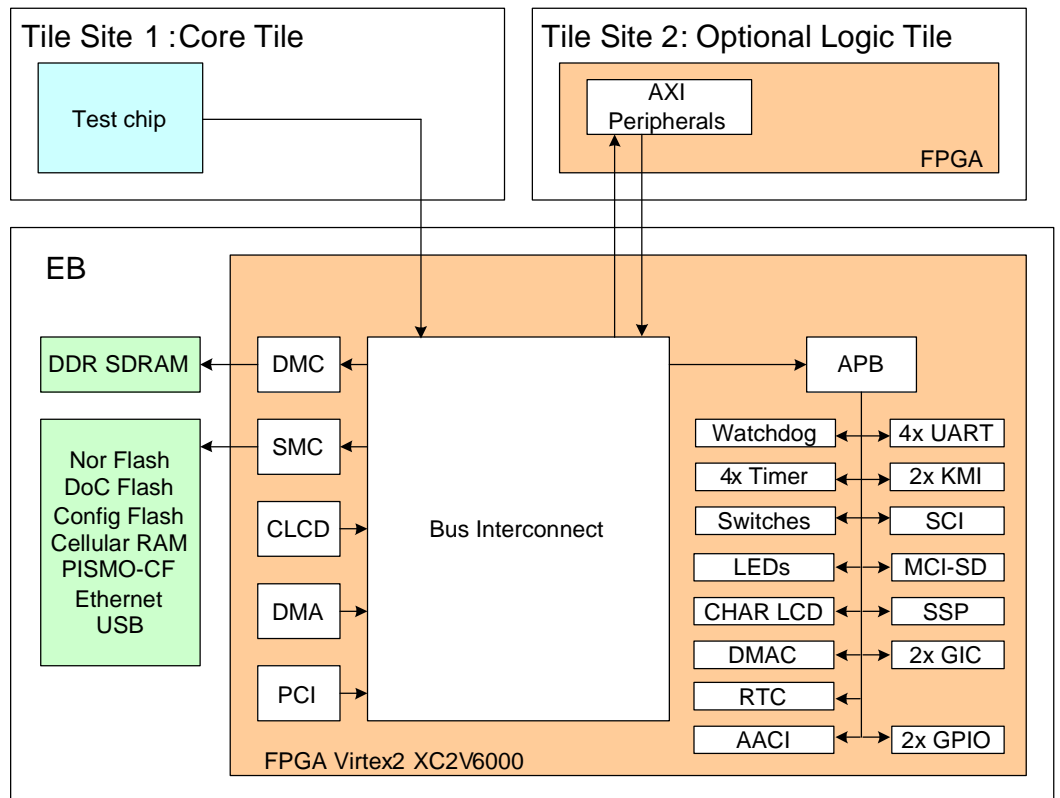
Tile Site 1 :Core Tile

Test chip

Tile Site 2: Optional Logic Tile

AXI Peripherals

FPGA

EB

DDR SDRAM

DMC

Nor Flash
DoC Flash
Config Flash
Cellular RAM
PISMO-CF
Ethernet
USB

SMC

CLCD

DMA

PCI

Bus Interconnect

APB

Watchdog
4x UART
4x Timer
2x KMI
Switches
SCI
LEDs
MCI-SD
CHAR LCD
SSP
DMAC
2x GIC
RTC
AACI
2x GPIO

FPGA Virtex2 XC2V6000